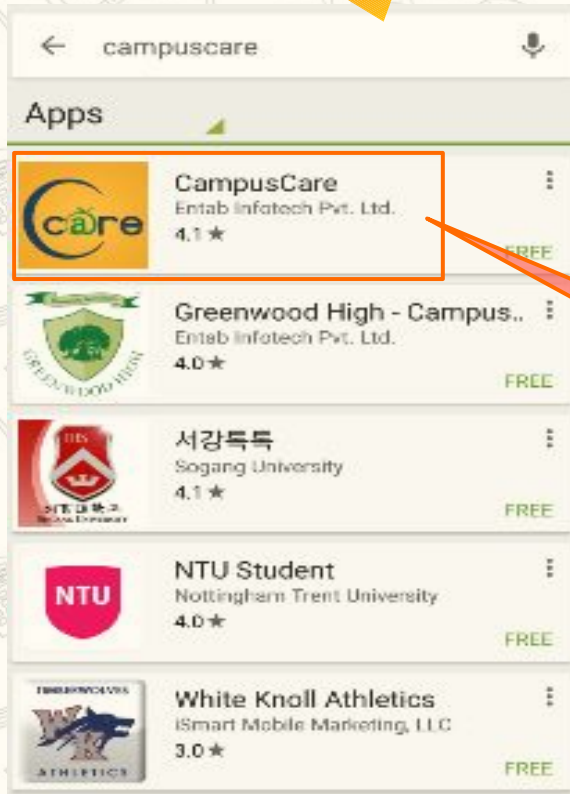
campuscare

Apps

care

CampusCare
Entab Infotech Pvt. Ltd.
4.1 ★
FREE

GREENWOOD HIGH

Greenwood High - Campus..
Entab Infotech Pvt. Ltd.
4.0 ★
FREE

서강톡톡
Sogang University
4.1 ★
FREE

NTU

NTU Student
Nottingham Trent University
4.0 ★
FREE

ATHLETICS

White Knoll Athletics
iSmart Mobile Marketing, LLC
3.0 ★
FREE